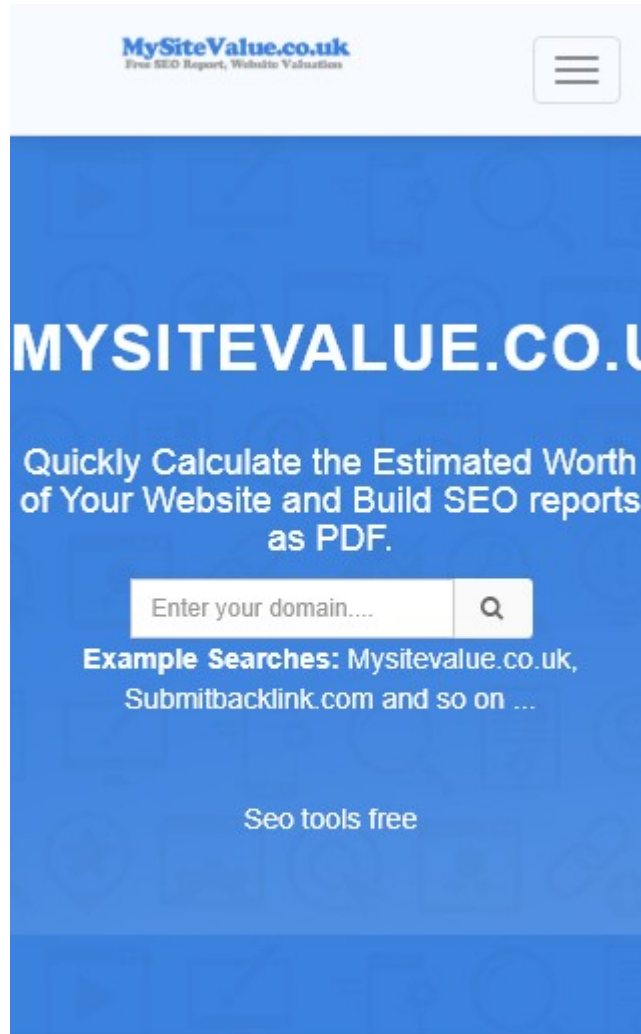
MySiteValue.co.uk
Free SEO Report, Website Valuation

MYSITEVALUE.CO.U

Quickly Calculate the Estimated Worth of Your Website and Build SEO reports as PDF.

Enter your domain....

**Example Searches:** Mysitevalue.co.uk, Submitbacklink.com and so on ...

Seo tools free